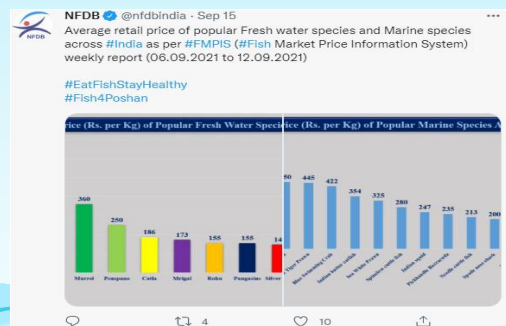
NFDB
NFDB @nfdbindia · Sep 15
Average retail price of popular Fresh water species and Marine species across #India as per #FMPIS (#Fish Market Price Information System) weekly report (06.09.2021 to 12.09.2021)

#EatFishStayHealthy
#Fish4Poshan

rice (Rs. per Kg) of Popular Fresh Water Specie

360 Murrel
250 Pompano
186 Catla
173 Mrigal
155 Rohu
155 Pangasius
14 Silver

rice (Rs. per Kg) of Popular Marine Species A

50 Tiger Prawn
445 Blue Swimming Crab
422 Indian Mackerel
354 Sea White Prawn
325 Splendid Cuttle Fish
280 Indian Squid
247 Pickhandle Barracuda
235 Needle Cuttle Fish
213 Spade nose shark
200

4
10